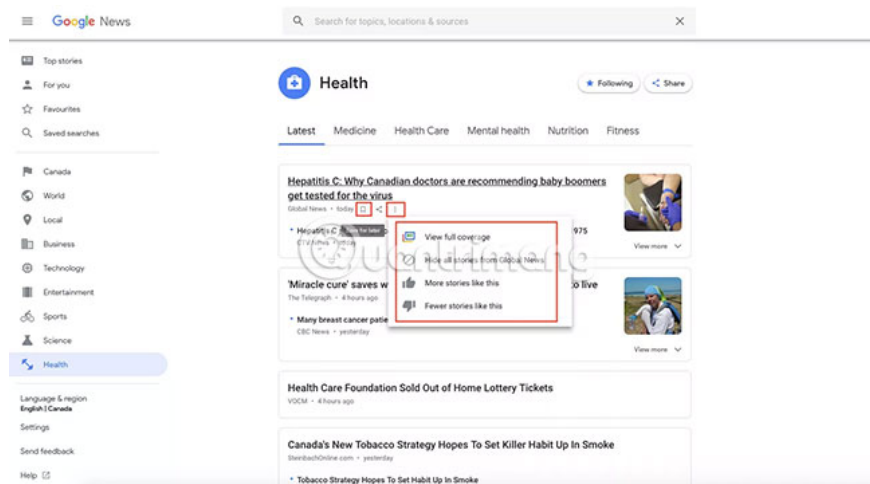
Google News

Search for topics, locations & sources

Top stories
For you
Favourites
Saved searches

Canada
World
Local
Business
Technology
Entertainment
Sports
Science
Health

Language & region
English | Canada
Settings
Send feedback
Help

Health

Following
Share

Latest
Medicine
Health Care
Mental health
Nutrition
Fitness

Hepatitis C: Why Canadian doctors are recommending baby boomers get tested for the virus
Global News • today

Save for later

• Hepatitis C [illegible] 975
CTV News • today

View full coverage
Hide all stories from Global News
More stories like this
Fewer stories like this

View more

'Miracle cure' saves w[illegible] to live
The Telegraph • 4 hours ago

• Many breast cancer patie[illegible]
CBC News • yesterday

View more

Health Care Foundation Sold Out of Home Lottery Tickets
VOCM • 4 hours ago

Canada's New Tobacco Strategy Hopes To Set Killer Habit Up In Smoke
SteinbachOnline.com • yesterday

• Tobacco Strategy Hopes To Set Killer Habit Up In Smoke